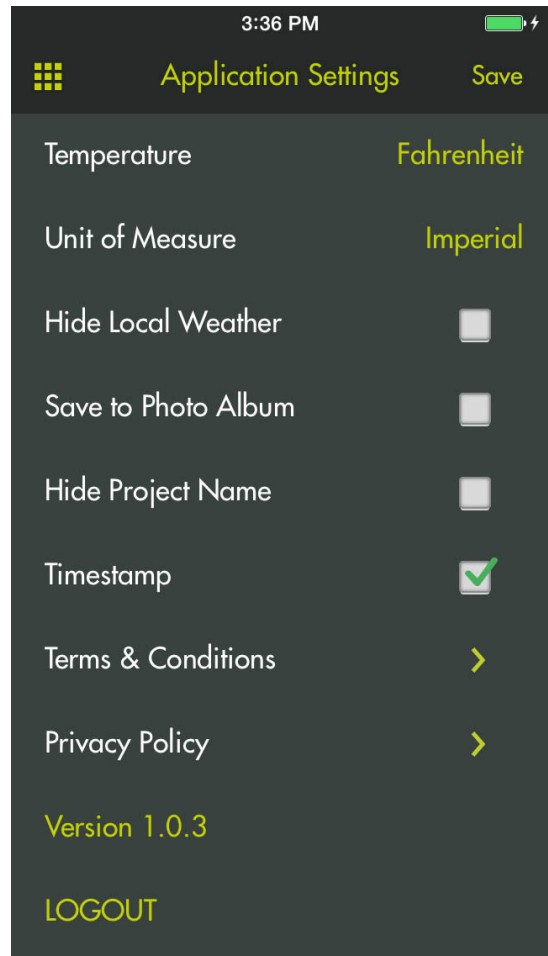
3:36 PM

Application Settings

Save

Temperature

Fahrenheit

Unit of Measure

Imperial

Hide Local Weather

Save to Photo Album

Hide Project Name

Timestamp

Terms & Conditions

Privacy Policy

Version 1.0.3

LOGOUT